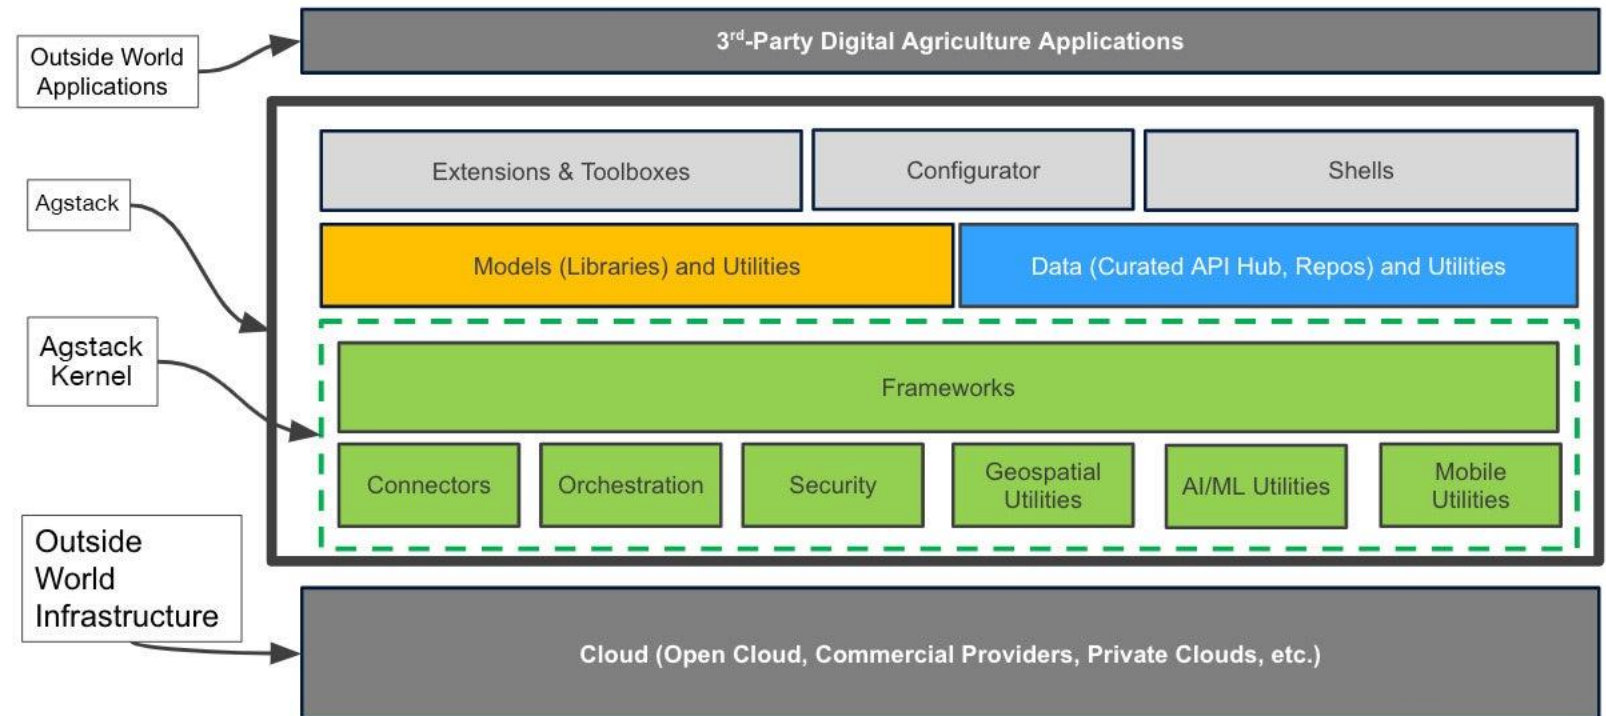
Outside World Applications

3$^{rd}$-Party Digital Agriculture Applications

Agstack

Extensions & Toolboxes

Configurator

Shells

Models (Libraries) and Utilities

Data (Curated API Hub, Repos) and Utilities

Agstack Kernel

Frameworks

Connectors

Orchestration

Security

Geospatial Utilities

AI/ML Utilities

Mobile Utilities

Outside World Infrastructure

Cloud (Open Cloud, Commercial Providers, Private Clouds, etc.)